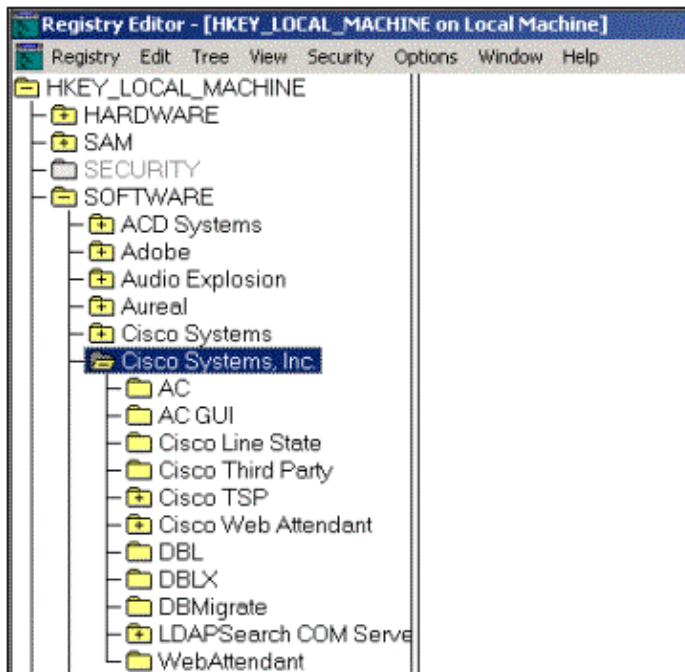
Registry Editor - [HKEY_LOCAL_MACHINE on Local Machine]

Registry Edit Tree View Security Options Window Help

HKEY_LOCAL_MACHINE
HARDWARE
SAM
SECURITY
SOFTWARE
ACD Systems
Adobe
Audio Explosion
Aureal
Cisco Systems
Cisco Systems, Inc.
AC
AC GUI
Cisco Line State
Cisco Third Party
Cisco TSP
Cisco Web Attendant
DBL
DBLX
DBMigrate
LDAPSearch COM Serve
WebAttendant